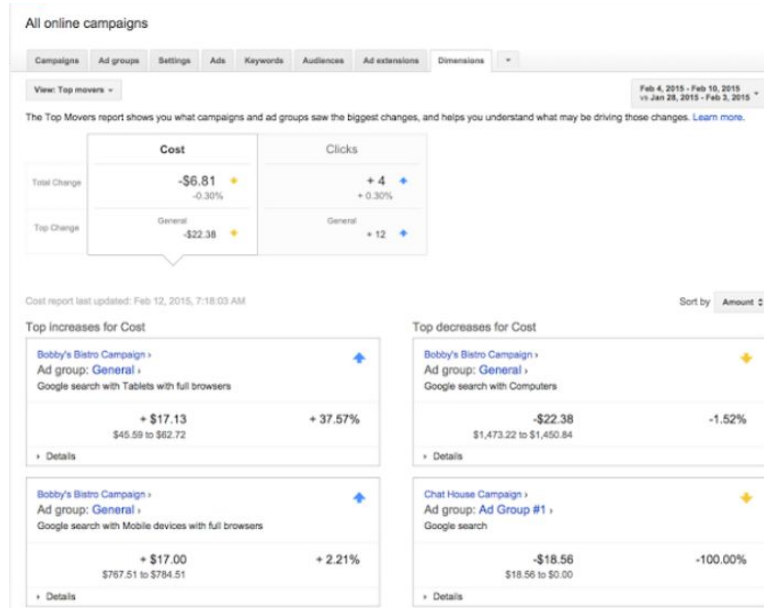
All online campaigns

Campaigns | Ad groups | Settings | Ads | Keywords | Audiences | Ad extensions | Dimensions

View: Top movers

Feb 4, 2015 - Feb 10, 2015 vs Jan 28, 2015 - Feb 3, 2015

The Top Movers report shows you what campaigns and ad groups saw the biggest changes, and helps you understand what may be driving those changes. Learn more.

| | Cost | Clicks |
|---|---|---|
| Total Change | -\$6.81 -0.30% | + 4 + 0.30% |
| Top Change | General -\$22.38 | General + 12 |

Cost report last updated: Feb 12, 2015, 7:18:03 AM

Sort by Amount

Top increases for Cost

Bobby's Bistro Campaign ›
Ad group: General ›
Google search with Tablets with full browsers
+ \$17.13 \$45.59 to \$62.72 + 37.57%
Details

Bobby's Bistro Campaign ›
Ad group: General ›
Google search with Mobile devices with full browsers
+ \$17.00 \$767.51 to \$784.51 + 2.21%
Details

Top decreases for Cost

Bobby's Bistro Campaign ›
Ad group: General ›
Google search with Computers
-\$22.38 \$1,473.22 to \$1,450.84 -1.52%
Details

Chat House Campaign ›
Ad group: Ad Group #1 ›
Google search
-\$18.56 \$18.56 to \$0.00 -100.00%
Details